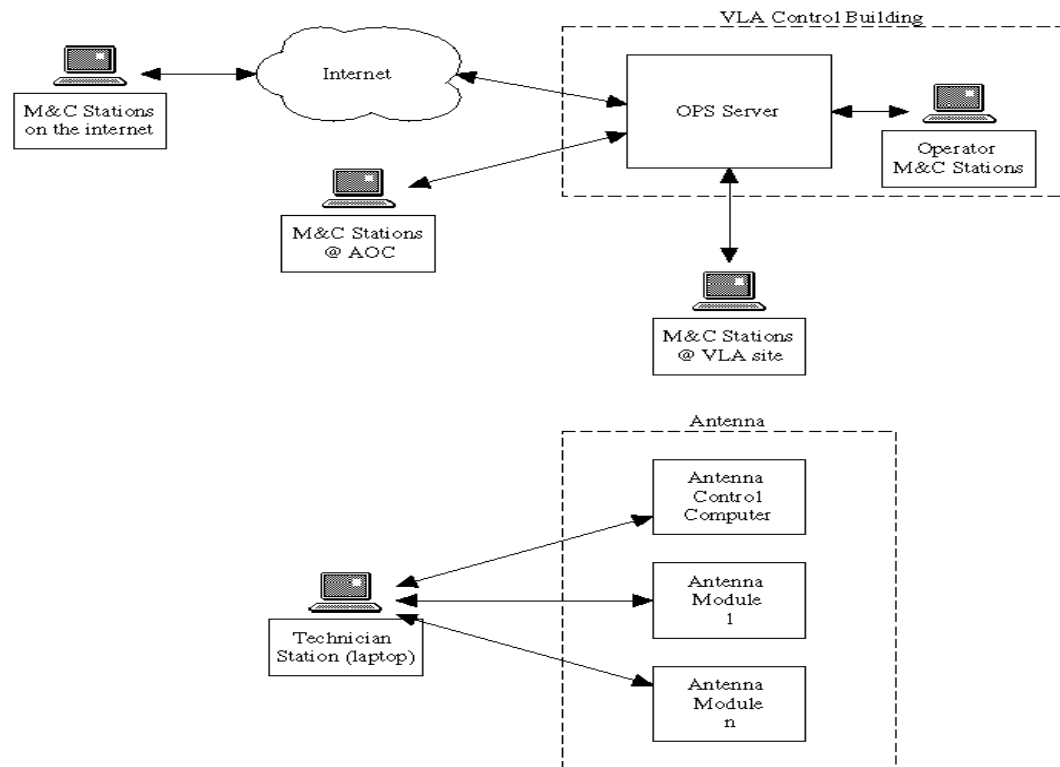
VLA Control Building

Internet

M&C Stations on the internet

OPS Server

Operator M&C Stations

M&C Stations @ AOC

M&C Stations @ VLA site

Antenna

Antenna Control Computer

Antenna Module 1

Technician Station (laptop)

Antenna Module n